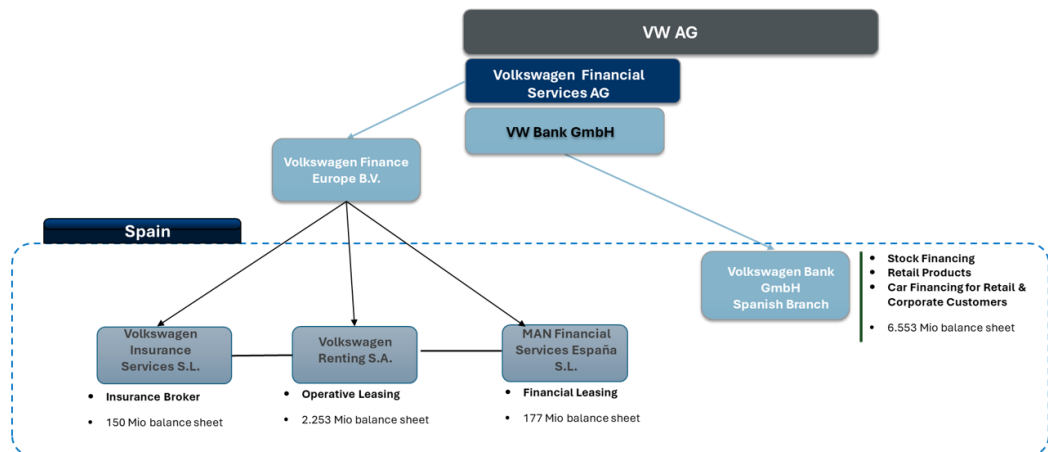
VW AG

Volkswagen Financial Services AG

VW Bank GmbH

Volkswagen Finance Europe B.V.

Spain

Volkswagen Bank GmbH Spanish Branch

- Stock Financing
- Retail Products
- Car Financing for Retail & Corporate Customers
- 6.553 Mio balance sheet

Volkswagen Insurance Services S.L.

- Insurance Broker
- 150 Mio balance sheet

Volkswagen Renting S.A.

- Operative Leasing
- 2.253 Mio balance sheet

MAN Financial Services España S.L.

- Financial Leasing
- 177 Mio balance sheet